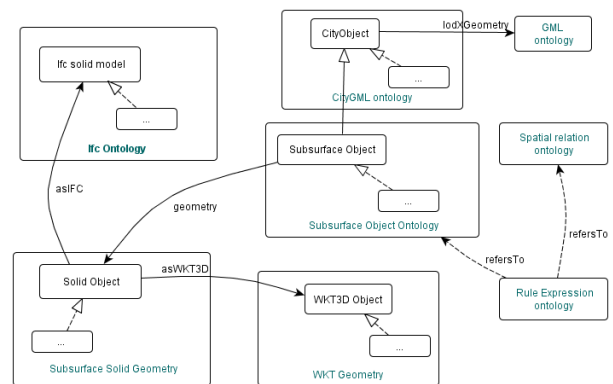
Ifc solid model
...
Ifc Ontology
CityObject
lodXGeometry
GML ontology
...
CityGML ontology
Spatial relation ontology
Subsurface Object
...
Subsurface Object Ontology
asIFC
geometry
refersTo
refersTo
Solid Object
asWKT3D
WKT3D Object
Rule Expression ontology
...
...
Subsurface Solid Geometry
WKT Geometry